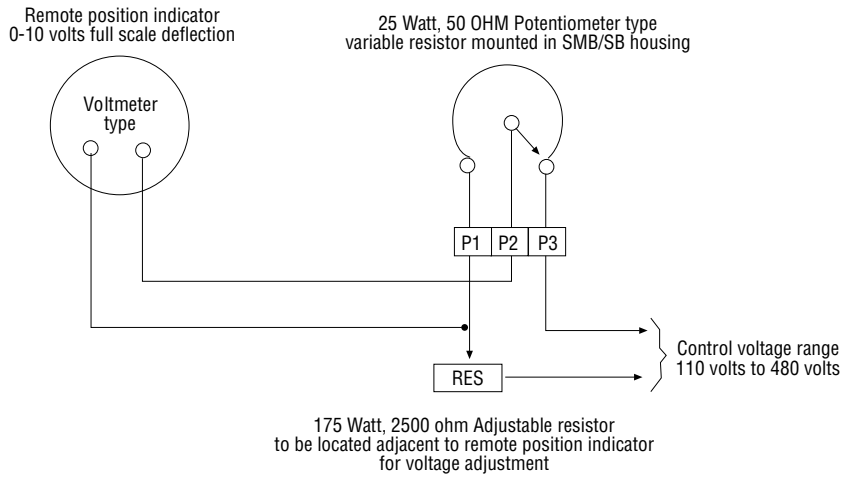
Remote position indicator
0-10 volts full scale deflection

25 Watt, 50 OHM Potentiometer type
variable resistor mounted in SMB/SB housing

Voltmeter
type

P1 P2 P3

Control voltage range
110 volts to 480 volts

RES

175 Watt, 2500 ohm Adjustable resistor
to be located adjacent to remote position indicator
for voltage adjustment